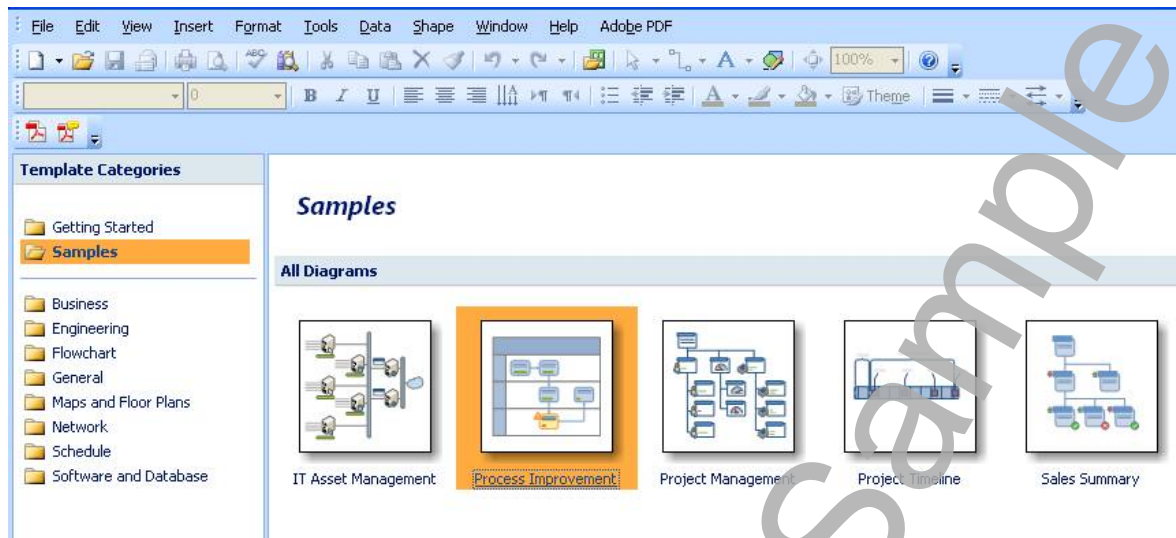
File Edit View Insert Format Tools Data Shape Window Help Adobe PDF

100%

Theme

Template Categories

Getting Started
Samples

Business
Engineering
Flowchart
General
Maps and Floor Plans
Network
Schedule
Software and Database

Samples

All Diagrams

IT Asset Management Process Improvement Project Management Project Timeline Sales Summary

Sample